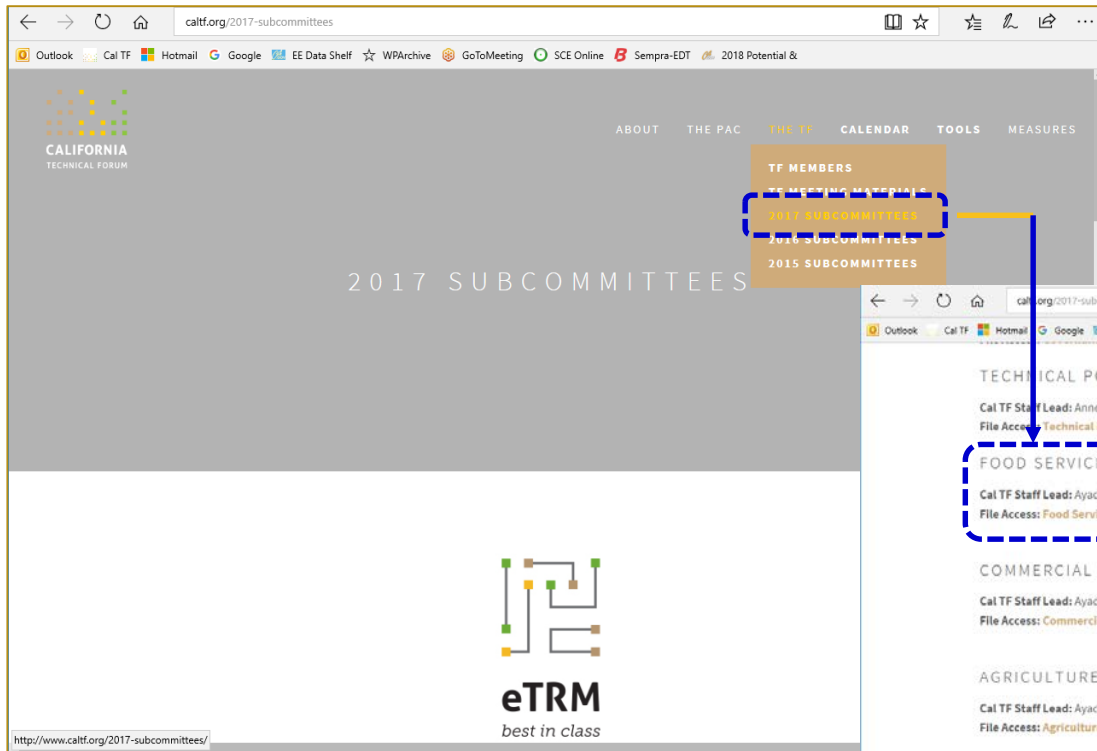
caltf.org/2017-subcommittees

Outlook Cal TF Hotmail Google EE Data Shelf WPArchive GoToMeeting SCE Online Sempra-EDT 2018 Potential &

CALIFORNIA
TECHNICAL FORUM

ABOUT THE PAC THE TF CALENDAR TOOLS MEASURES

TF MEMBERS
TF MEETING MATERIALS
2017 SUBCOMMITTEES
2016 SUBCOMMITTEES
2015 SUBCOMMITTEES

2017 SUBCOMMITTEES

caltf.org/2017-sub

Outlook Cal TF Hotmail Google

TECHNICAL PO

Cal TF Staff Lead: Anne
File Access: Technical

FOOD SERVIC

Cal TF Staff Lead: Ayad
File Access: Food Servi

COMMERCIAL

Cal TF Staff Lead: Ayad
File Access: Commerci

AGRICULTURE

Cal TF Staff Lead: Ayad
File Access: Agricultur

eTRM
best in class

http://www.caltf.org/2017-subcommittees/